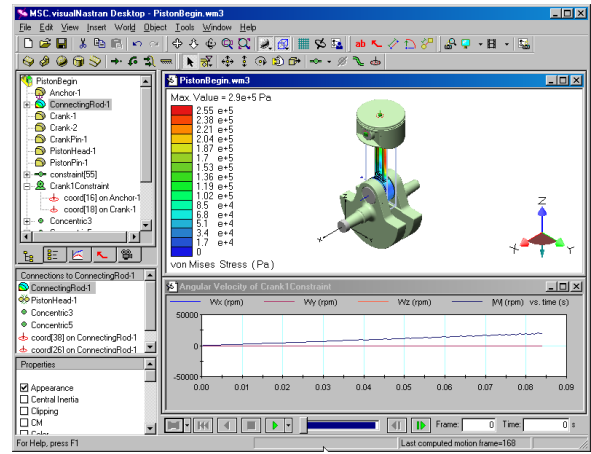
MSC.visualNastran Desktop - PistonBegin.wm3

File Edit View Insert World Object Tools Window Help

PistonBegin
Anchor-1
ConnectingRod-1
Crank-1
Crank-2
CrankPin-1
PistonHead-1
PistonPin-1
constraint[55]
Crank1Constraint
coord[16] on Anchor-1
coord[18] on Crank-1
Concentric3

PistonBegin.wm3

Max. Value = 2.9e+5 Pa
2.55 e+5
2.38 e+5
2.21 e+5
2.04 e+5
1.87 e+5
1.7 e+5
1.53 e+5
1.36 e+5
1.19 e+5
1.02 e+5
8.5 e+4
6.8 e+4
5.1 e+4
3.4 e+4
1.7 e+4
0
von Mises Stress (Pa)

Z
Y
X

Connections to ConnectingRod-1
ConnectingRod-1
PistonHead-1
Concentric3
Concentric5
coord[38] on ConnectingRod-1
coord[26] on ConnectingRod-1

Properties
Appearance
Central Inertia
Clipping
CM

Angular Velocity of Crank1Constraint

Wx (rpm) Wy (rpm) Wz (rpm) |W| (rpm) vs. time (s)

50000
0
-50000
0.00 0.01 0.02 0.03 0.04 0.05 0.06 0.07 0.08 0.09

Frame: 0 Time: 0 s

For Help, press F1
Last computed motion frame=168